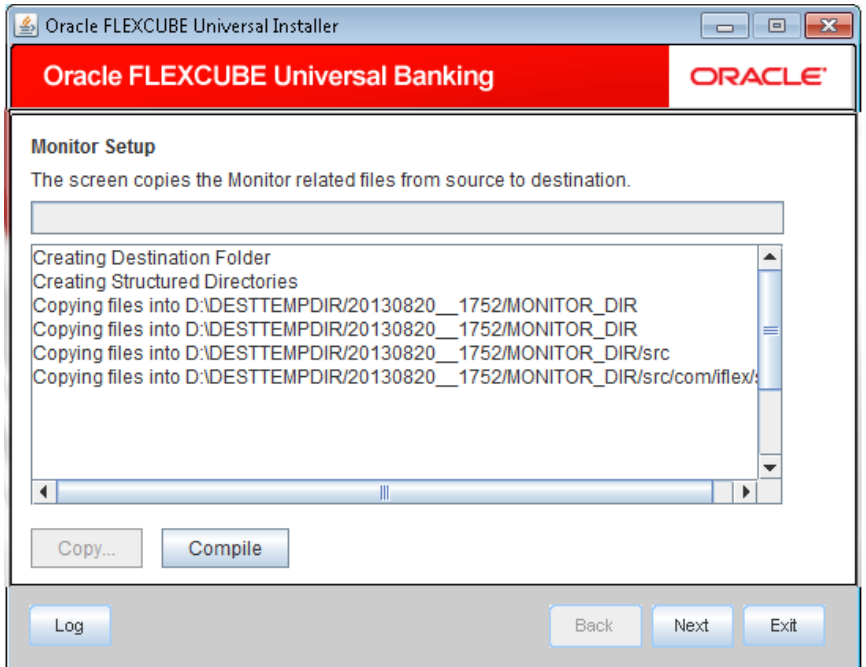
Oracle FLEXCUBE Universal Installer

Oracle FLEXCUBE Universal Banking

ORACLE

Monitor Setup

The screen copies the Monitor related files from source to destination.

Creating Destination Folder
Creating Structured Directories
Copying files into D:\DESTTEMPDIR/20130820__1752/MONITOR_DIR
Copying files into D:\DESTTEMPDIR/20130820__1752/MONITOR_DIR
Copying files into D:\DESTTEMPDIR/20130820__1752/MONITOR_DIR/src
Copying files into D:\DESTTEMPDIR/20130820__1752/MONITOR_DIR/src/com/iflex/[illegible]

Copy...

Compile

Log

Back

Next

Exit